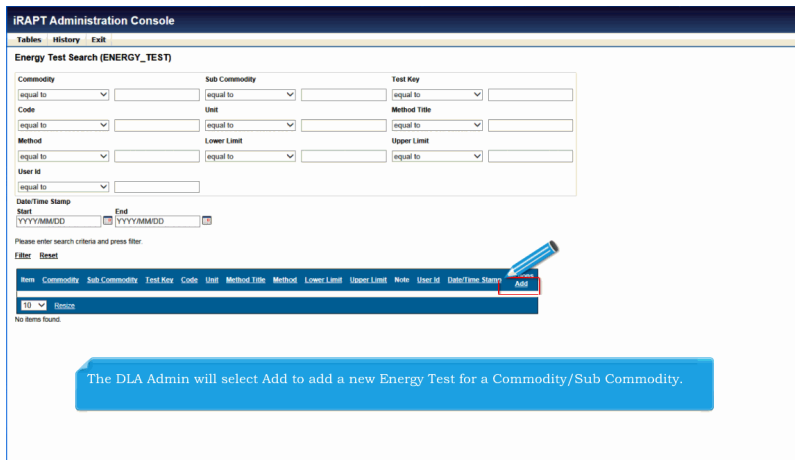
iRAPT Administration Console

Tables History Exit

Energy Test Search (ENERGY_TEST)

Commodity
equal to

Sub Commodity
equal to

Test Key
equal to

Code
equal to

Unit
equal to

Method Title
equal to

Method
equal to

Lower Limit
equal to

Upper Limit
equal to

User Id
equal to

Date/Time Stamp
Start
YYYY/MM/DD
End
YYYY/MM/DD

Please enter search criteria and press filter.

Filter Reset

| Item | Commodity | Sub Commodity | Test Key | Code | Unit | Method Title | Method | Lower Limit | Upper Limit | Note | User Id | Date/Time Stamp | Add |
|---|---|---|---|---|---|---|---|---|---|---|---|---|---|

10 Resize

No items found.

The DLA Admin will select Add to add a new Energy Test for a Commodity/Sub Commodity.